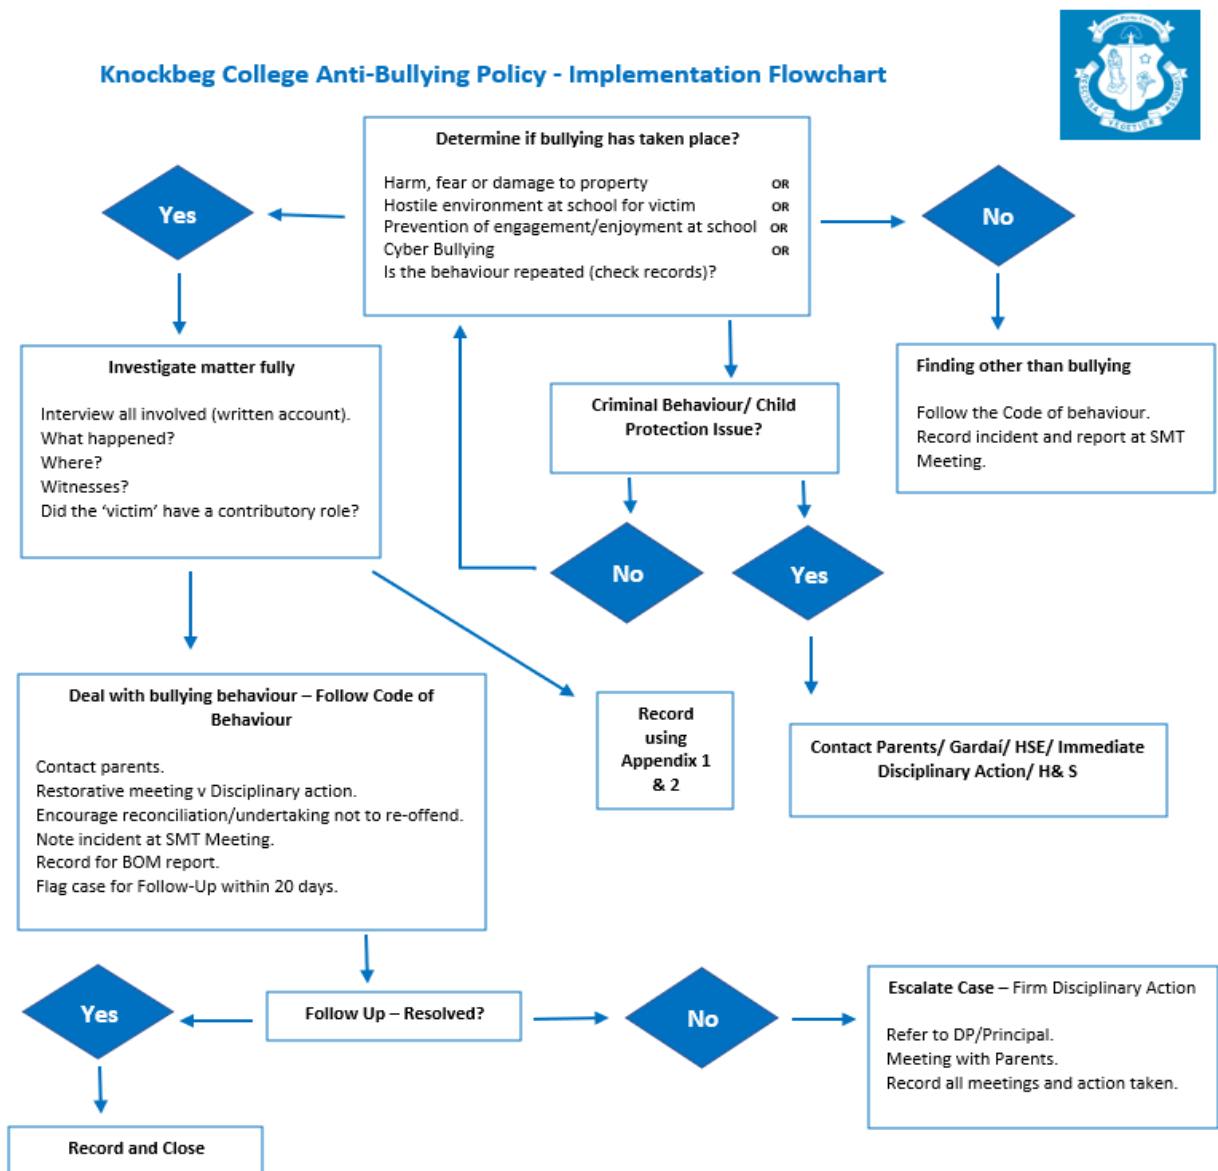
Knockbeg College Anti-Bullying Policy - Implementation Flowchart

Determine if bullying has taken place?

Harm, fear or damage to property OR
Hostile environment at school for victim OR
Prevention of engagement/enjoyment at school OR
Cyber Bullying OR
Is the behaviour repeated (check records)?

Yes

No

Investigate matter fully

Interview all involved (written account).
What happened?
Where?
Witnesses?
Did the 'victim' have a contributory role?

Criminal Behaviour/ Child Protection Issue?

Finding other than bullying

Follow the Code of behaviour.
Record incident and report at SMT Meeting.

No

Yes

Deal with bullying behaviour – Follow Code of Behaviour

Contact parents.
Restorative meeting v Disciplinary action.
Encourage reconciliation/undertaking not to re-offend.
Note incident at SMT Meeting.
Record for BOM report.
Flag case for Follow-Up within 20 days.

Record using Appendix 1 & 2

Contact Parents/ Gardaí/ HSE/ Immediate Disciplinary Action/ H& S

Yes

Follow Up – Resolved?

No

Escalate Case – Firm Disciplinary Action

Refer to DP/Principal.
Meeting with Parents.
Record all meetings and action taken.

Record and Close